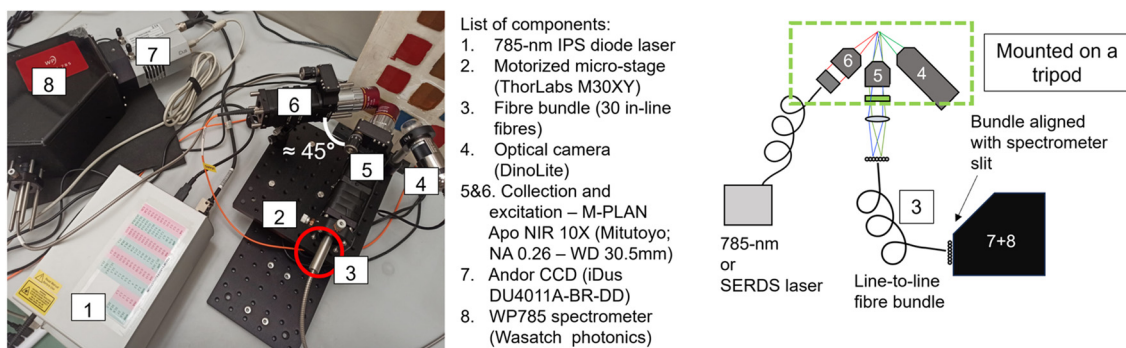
8
7
6
≈ 45°
5
4
2
3
1

List of components:
1. 785-nm IPS diode laser
2. Motorized micro-stage (ThorLabs M30XY)
3. Fibre bundle (30 in-line fibres)
4. Optical camera (DinoLite)
5&6. Collection and excitation – M-PLAN Apo NIR 10X (Mitutoyo; NA 0.26 – WD 30.5mm)
7. Andor CCD (iDus DU4011A-BR-DD)
8. WP785 spectrometer (Wasatch photonics)

Mounted on a tripod
6
5
4
Bundle aligned with spectrometer slit
3
7+8
785-nm or SERDS laser
Line-to-line fibre bundle